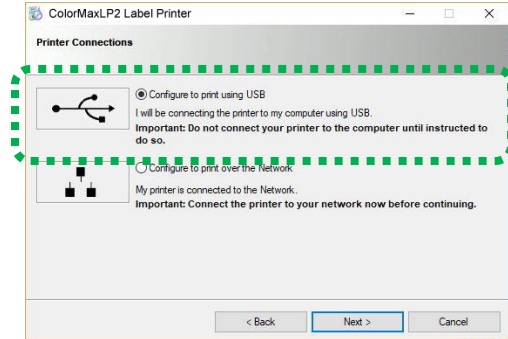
ColorMaxLP2 Label Printer

Printer Connections

Configure to print using USB
I will be connecting the printer to my computer using USB.
Important: Do not connect your printer to the computer until instructed to do so.

Configure to print over the Network
My printer is connected to the Network.
Important: Connect the printer to your network now before continuing.

< Back
Next >
Cancel